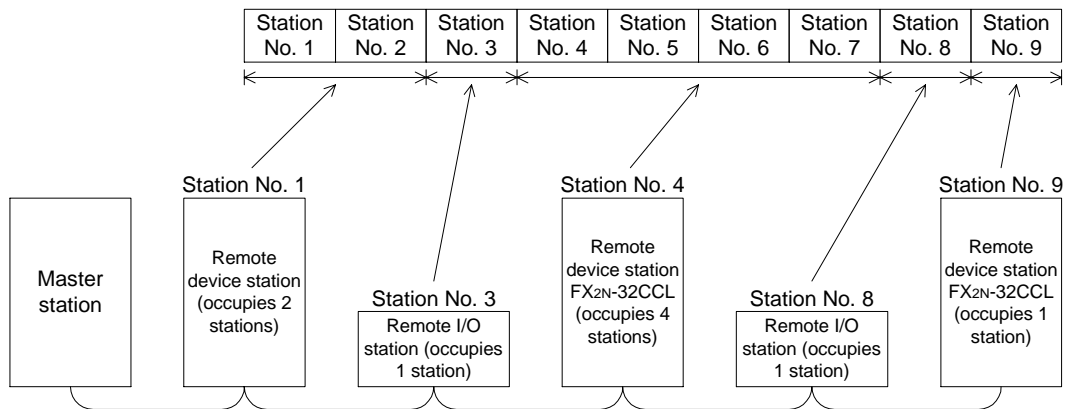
| Station No. 1 | Station No. 2 | Station No. 3 | Station No. 4 | Station No. 5 | Station No. 6 | Station No. 7 | Station No. 8 | Station No. 9 |
|---|---|---|---|---|---|---|---|---|

Master station

Station No. 1
Remote device station (occupies 2 stations)

Station No. 3
Remote I/O station (occupies 1 station)

Station No. 4
Remote device station FX2N-32CCL (occupies 4 stations)

Station No. 8
Remote I/O station (occupies 1 station)

Station No. 9
Remote device station FX2N-32CCL (occupies 1 station)